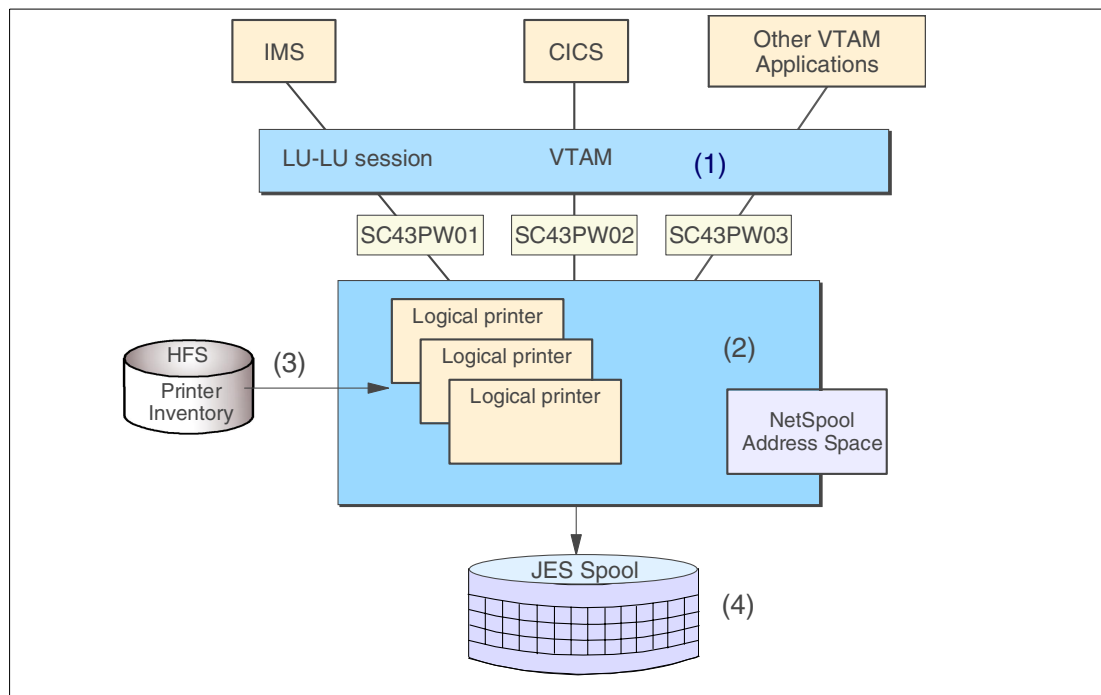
IMS

CICS

Other VTAM Applications

LU-LU session

VTAM

(1)

SC43PW01

SC43PW02

SC43PW03

HFS

Printer Inventory

(3)

Logical printer

Logical printer

Logical printer

(2)

NetSpool Address Space

JES Spool

(4)